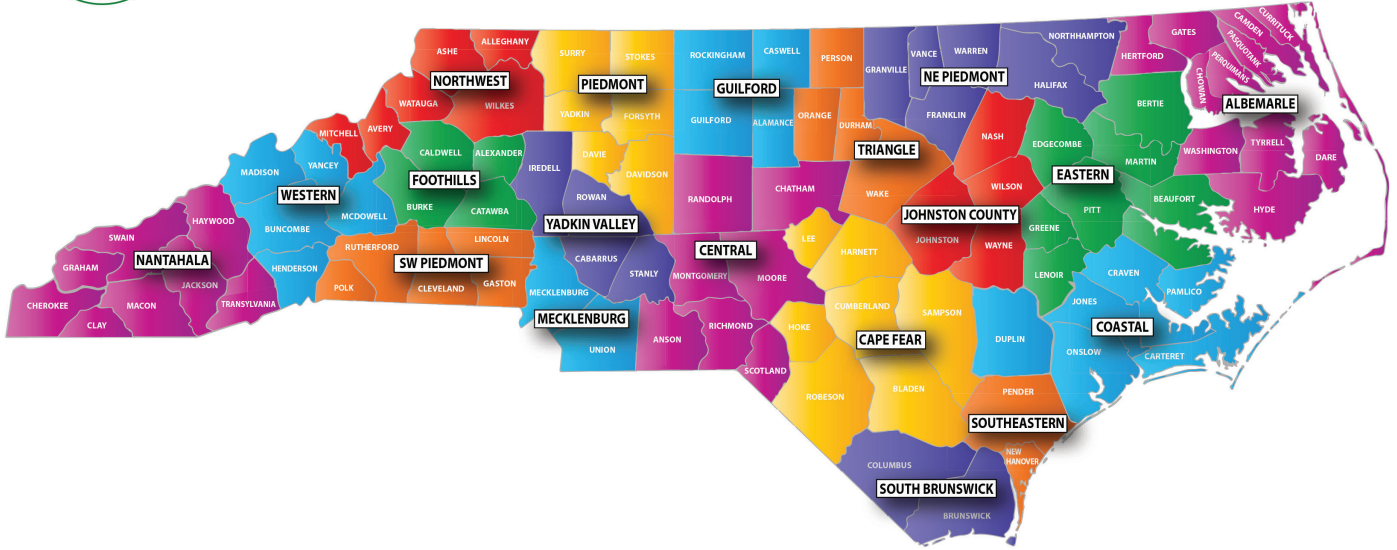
ASHE
ALLEGHANY
NORTHWEST
WATAUGA
WILKES
MITCHELL
AVERY
SURRY
STOKES
PIEDMONT
YADKIN
FORSYTH
ROCKINGHAM
CASWELL
PERSON
GUILFORD
GUILFORD
ALAMANCE
ORANGE
DURHAM
GRANVILLE
VANCE
WARREN
NE PIEDMONT
NORTHAMPTON
HALIFAX
FRANKLIN
HERTFORD
GATES
CAMDEN
CURRITUCK
PASQUOTANK
PERQUIMANS
CHOWAN
ALBEMARLE
BERTIE
MADISON
YANCEY
CALDWELL
ALEXANDER
FOOTHILLS
WESTERN
MCDOWELL
BURKE
CATAWBA
IREDELL
DAVIE
ROWAN
DAVIDSON
RANDOLPH
CHATHAM
TRIANGLE
WAKE
NASH
EDGECOMBE
MARTIN
WASHINGTON
TYRRELL
DARE
WILSON
EASTERN
BEAUFORT
HYDE
PITT
JOHNSTON COUNTY
JOHNSTON
WAYNE
GREENE
HAYWOOD
SWAIN
BUNCOMBE
NANTAHALA
GRAHAM
JACKSON
CHEROKEE
MACON
CLAY
TRANSYLVANIA
HENDERSON
RUTHERFORD
POLK
SW PIEDMONT
LINCOLN
CLEVELAND
GASTON
YADKIN VALLEY
CABARRUS
STANLY
MECKLENBURG
MECKLENBURG
UNION
ANSON
CENTRAL
MONTGOMERY
MOORE
RICHMOND
SCOTLAND
LEE
HARNETT
CUMBERLAND
HOKE
SAMPSON
CAPE FEAR
ROBESON
BLADEN
LENOIR
CRAVEN
PAMLICO
JONES
DUPLIN
COASTAL
ONSLOW
CARTERET
PENDER
SOUTHEASTERN
NEW HANOVER
COLUMBUS
SOUTH BRUNSWICK
BRUNSWICK